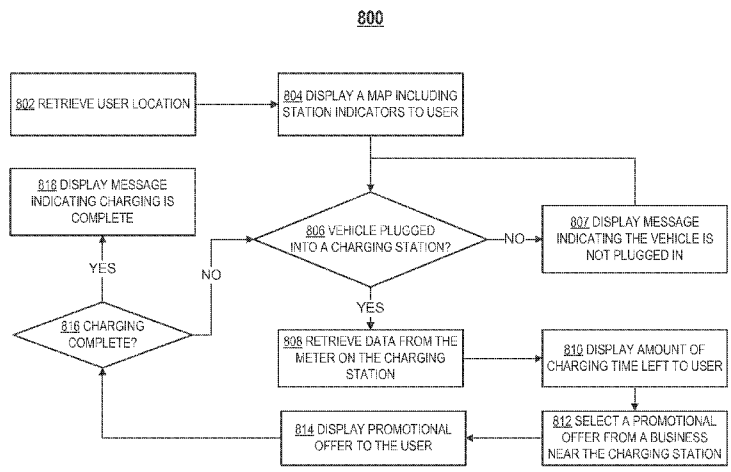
800

802 RETRIEVE USER LOCATION

804 DISPLAY A MAP INCLUDING STATION INDICATORS TO USER

818 DISPLAY MESSAGE INDICATING CHARGING IS COMPLETE

YES

806 VEHICLE PLUGGED INTO A CHARGING STATION?

NO

807 DISPLAY MESSAGE INDICATING THE VEHICLE IS NOT PLUGGED IN

NO

YES

816 CHARGING COMPLETE?

808 RETRIEVE DATA FROM THE METER ON THE CHARGING STATION

810 DISPLAY AMOUNT OF CHARGING TIME LEFT TO USER

814 DISPLAY PROMOTIONAL OFFER TO THE USER

812 SELECT A PROMOTIONAL OFFER FROM A BUSINESS NEAR THE CHARGING STATION